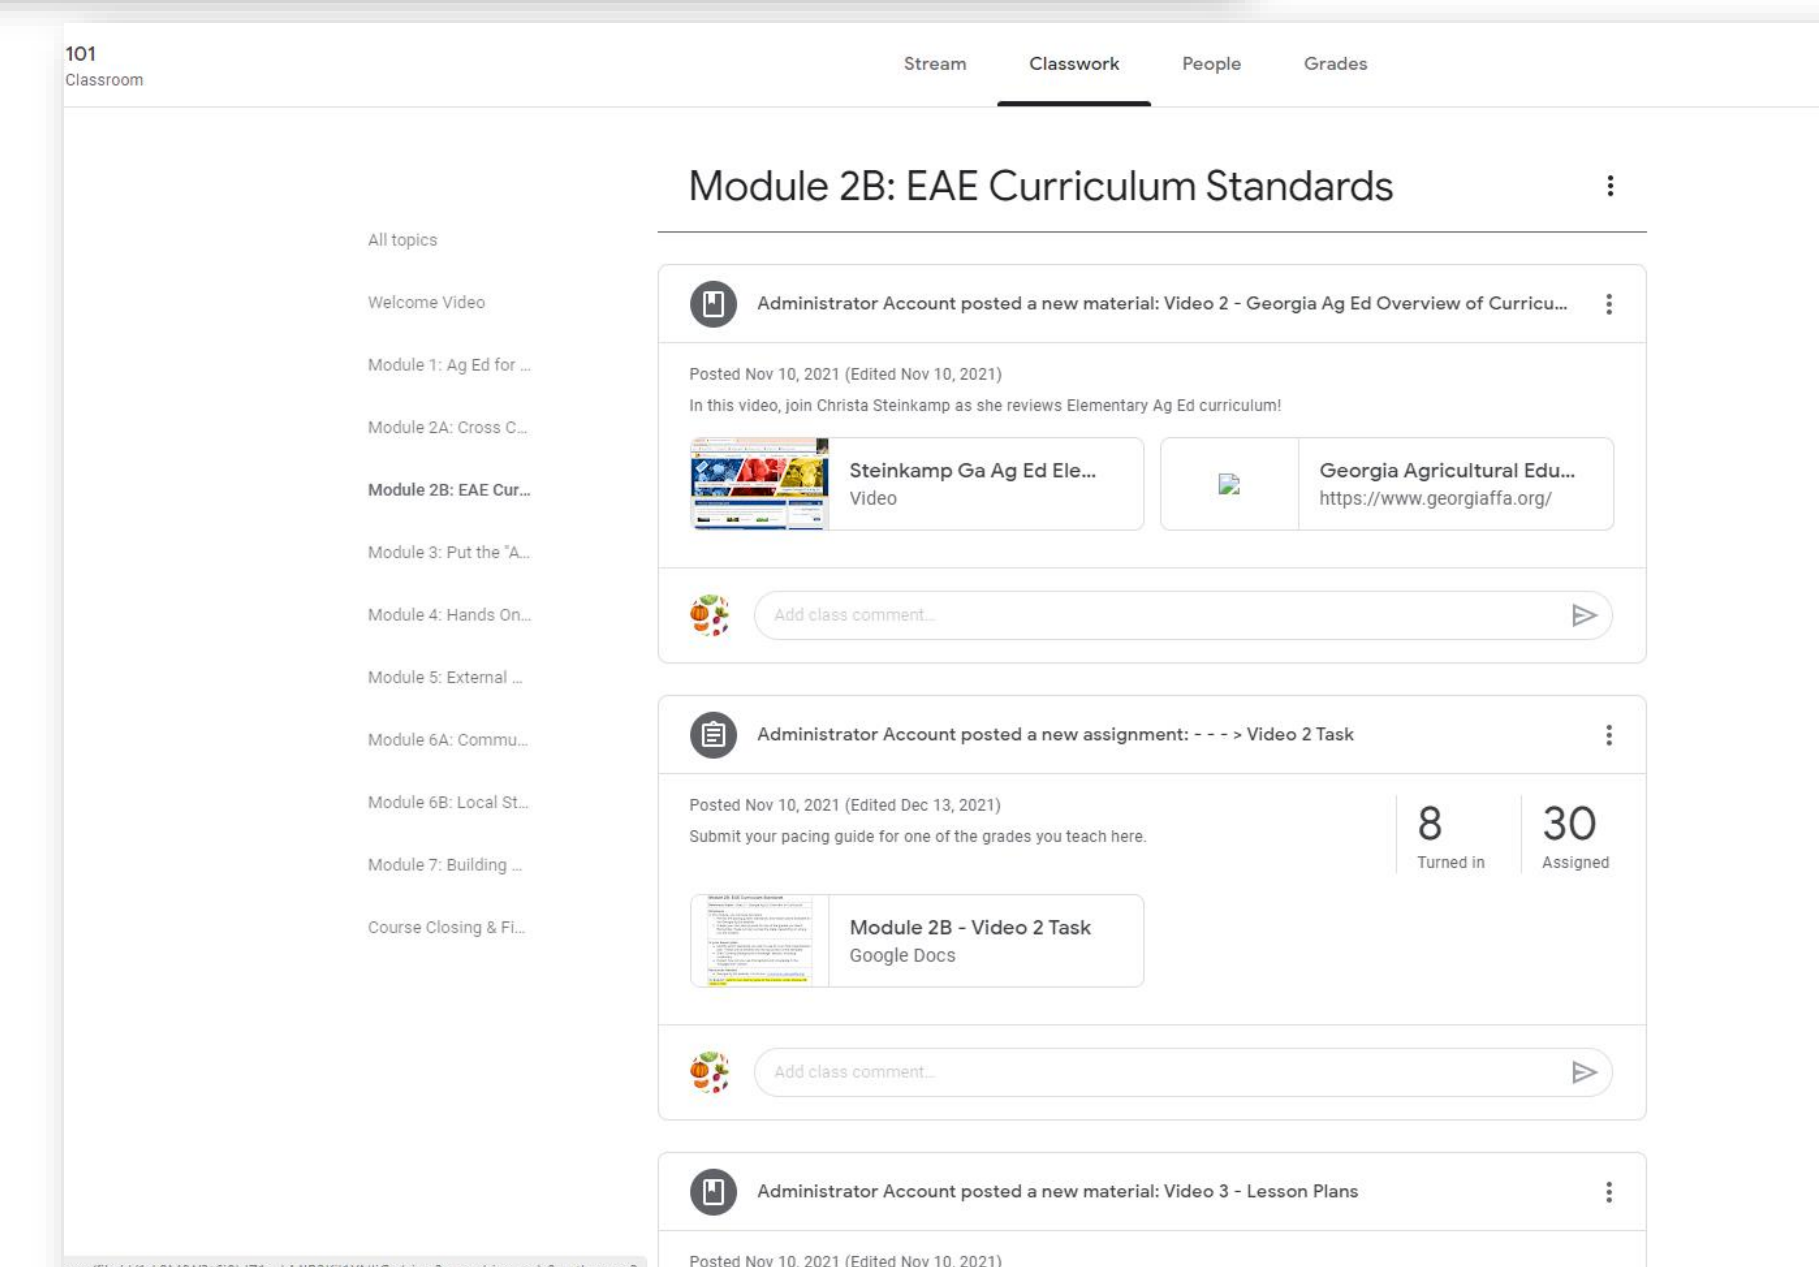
101
Classroom

Stream Classwork People Grades

Module 2B: EAE Curriculum Standards

All topics

Welcome Video

Module 1: Ag Ed for ...

Module 2A: Cross C...

Module 2B: EAE Cur...

Module 3: Put the "A...

Module 4: Hands On...

Module 5: External ...

Module 6A: Commu...

Module 6B: Local St...

Module 7: Building ...

Course Closing & Fi...

Administrator Account posted a new material: Video 2 - Georgia Ag Ed Overview of Curricu...

Posted Nov 10, 2021 (Edited Nov 10, 2021)

In this video, join Christa Steinkamp as she reviews Elementary Ag Ed curriculum!

Steinkamp Ga Ag Ed Ele...
Video

Georgia Agricultural Edu...
https://www.georgiaffa.org/

Add class comment...

Administrator Account posted a new assignment: - - - > Video 2 Task

Posted Nov 10, 2021 (Edited Dec 13, 2021)

Submit your pacing guide for one of the grades you teach here.

8
Turned in

30
Assigned

Module 2B - Video 2 Task
Google Docs

Add class comment...

Administrator Account posted a new material: Video 3 - Lesson Plans

Posted Nov 10, 2021 (Edited Nov 10, 2021)